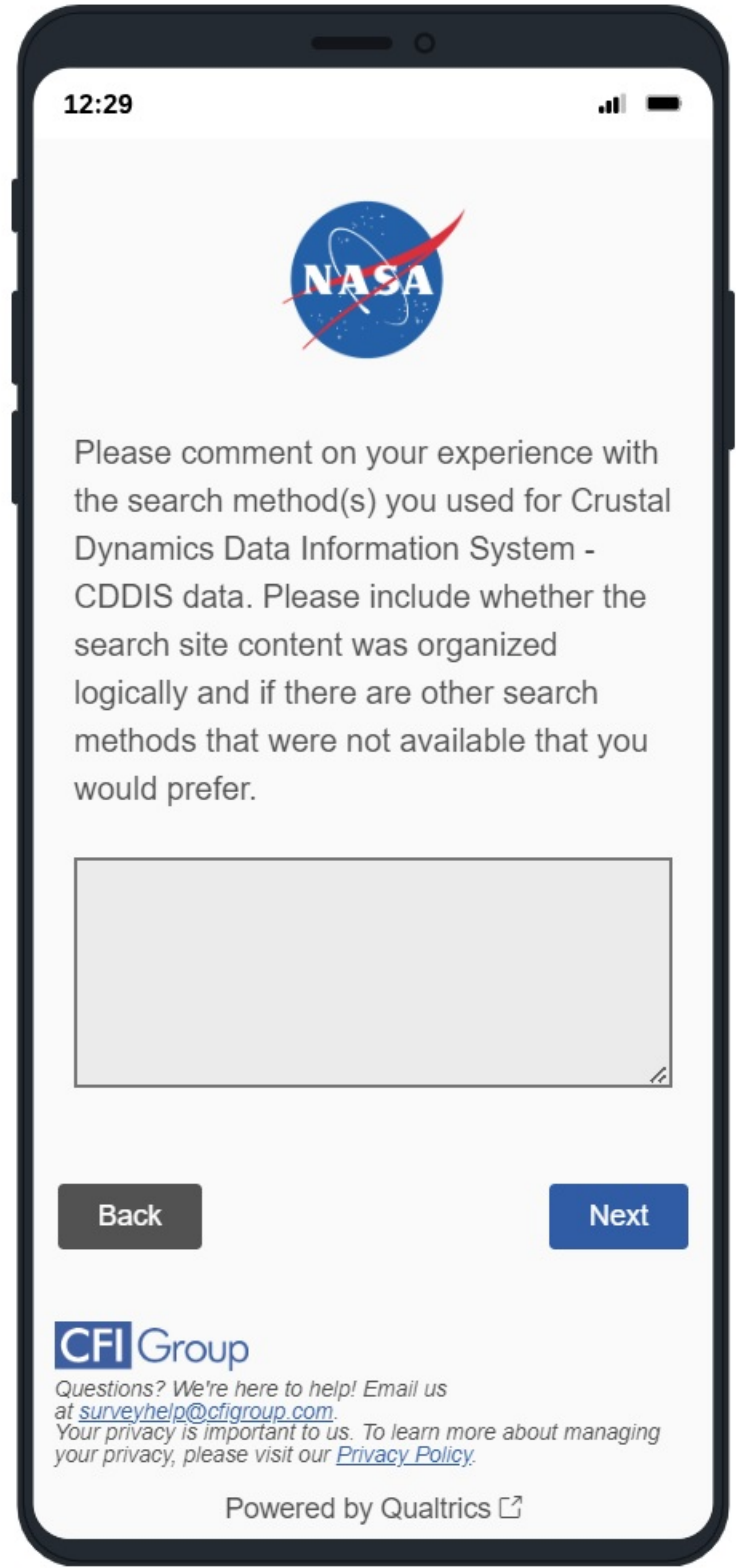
12:29

NASA

Please comment on your experience with the search method(s) you used for Crustal Dynamics Data Information System - CDDIS data. Please include whether the search site content was organized logically and if there are other search methods that were not available that you would prefer.

Back

Next

CFI Group

Questions? We're here to help! Email us at surveyhelp@cfigroup.com.
Your privacy is important to us. To learn more about managing your privacy, please visit our Privacy Policy.

Powered by Qualtrics